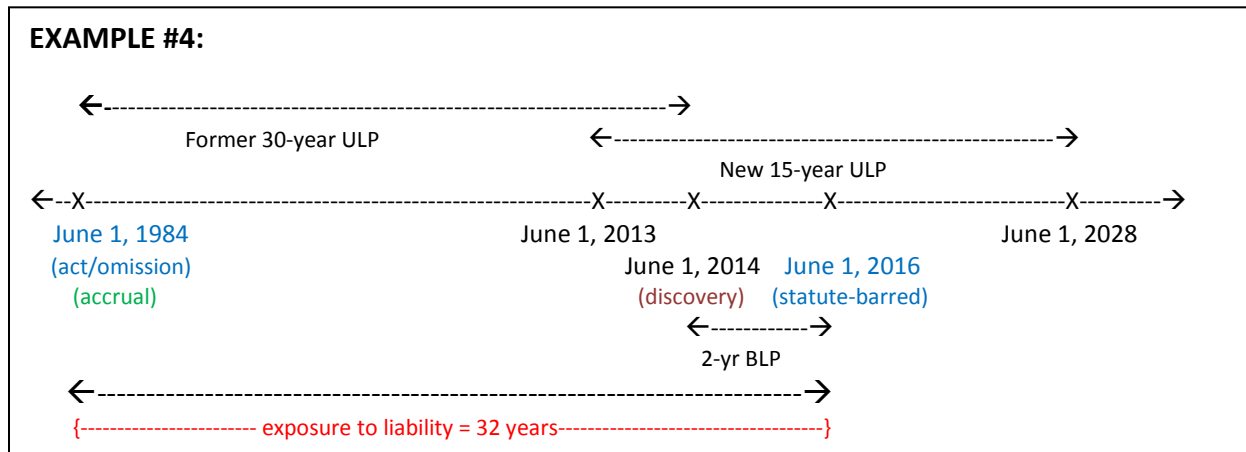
EXAMPLE #4:

Former 30-year ULP

New 15-year ULP

June 1, 1984
(act/omission)
(accrual)

June 1, 2013

June 1, 2014
(discovery)

June 1, 2016
(statute-barred)

June 1, 2028

2-yr BLP

{----------------------- exposure to liability = 32 years-----------------------------------}